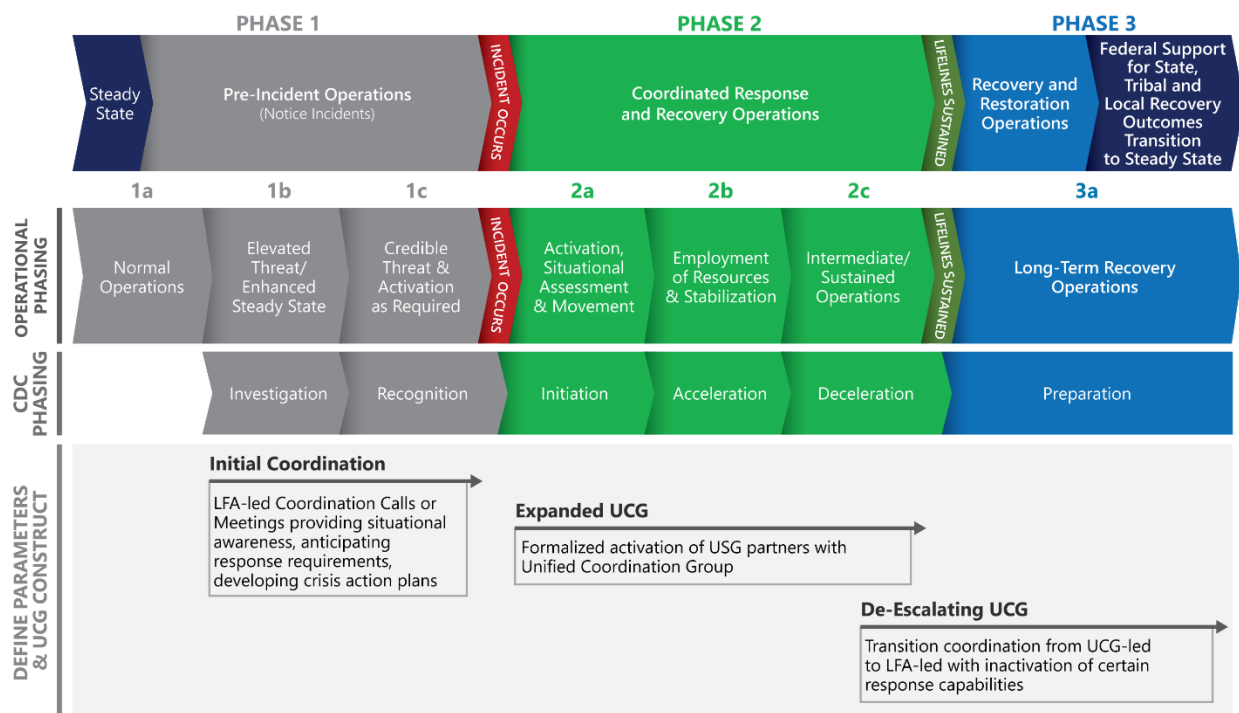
PHASE 1

PHASE 2

PHASE 3

Steady State

Pre-Incident Operations
(Notice Incidents)

INCIDENT OCCURS

Coordinated Response and Recovery Operations

LIFELINES SUSTAINED

Recovery and Restoration Operations

Federal Support for State, Tribal and Local Recovery Outcomes Transition to Steady State

1a

1b

1c

2a

2b

2c

3a

OPERATIONAL PHASING

Normal Operations

Elevated Threat/ Enhanced Steady State

Credible Threat & Activation as Required

INCIDENT OCCURS

Activation, Situational Assessment & Movement

Employment of Resources & Stabilization

Intermediate/ Sustained Operations

LIFELINES SUSTAINED

Long-Term Recovery Operations

CDC PHASING

Investigation

Recognition

Initiation

Acceleration

Deceleration

Preparation

DEFINE PARAMETERS & UCG CONSTRUCT

Initial Coordination

LFA-led Coordination Calls or Meetings providing situational awareness, anticipating response requirements, developing crisis action plans

Expanded UCG

Formalized activation of USG partners with Unified Coordination Group

De-Escalating UCG

Transition coordination from UCG-led to LFA-led with inactivation of certain response capabilities